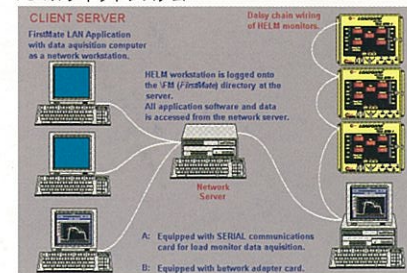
CLIENT SERVER

FirstMate LAN Application with data aquisition computer as a network workstation.

Daisy chain wiring of HELM monitors.

HELM workstation is logged onto the \FM (FirstMate) directory at the server. All application software and data is accessed from the network server.

Network Server

A: Equipped with SERIAL communications card for load monitor data aquisition.

B: Equipped with betwork adapter card.